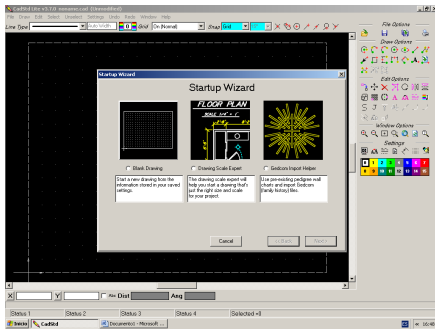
CadStd Lite v3.7.0 [Unmodified]
File Draw Edit Select Undo Settings Units Help Window Help
Line Type Auto Width Grid On (Normal) Snap Grid

File Options
Draw Options
Edit Options
Window Options
Settings

Startup Wizard
Startup Wizard
FLOOR PLAN
SCALE 1/4" = 1'
Blank Drawing
Drawing Scale Expert
Gedcom Import Helper
Start a new drawing from the information stored in your saved settings.
The drawing scale expert will help you start a drawing that's set the right size and scale for your project.
Use pre-existing pedigree wall charts and import Gedcom (family history) files.
Cancel
<< Back
Next >

X
Y
Abs
Dist
Ang

Status 1
Status 2
Status 3
Status 4
Selected =0

Iniciar
CadStd
Documento1 - Microsoft ...
16:48